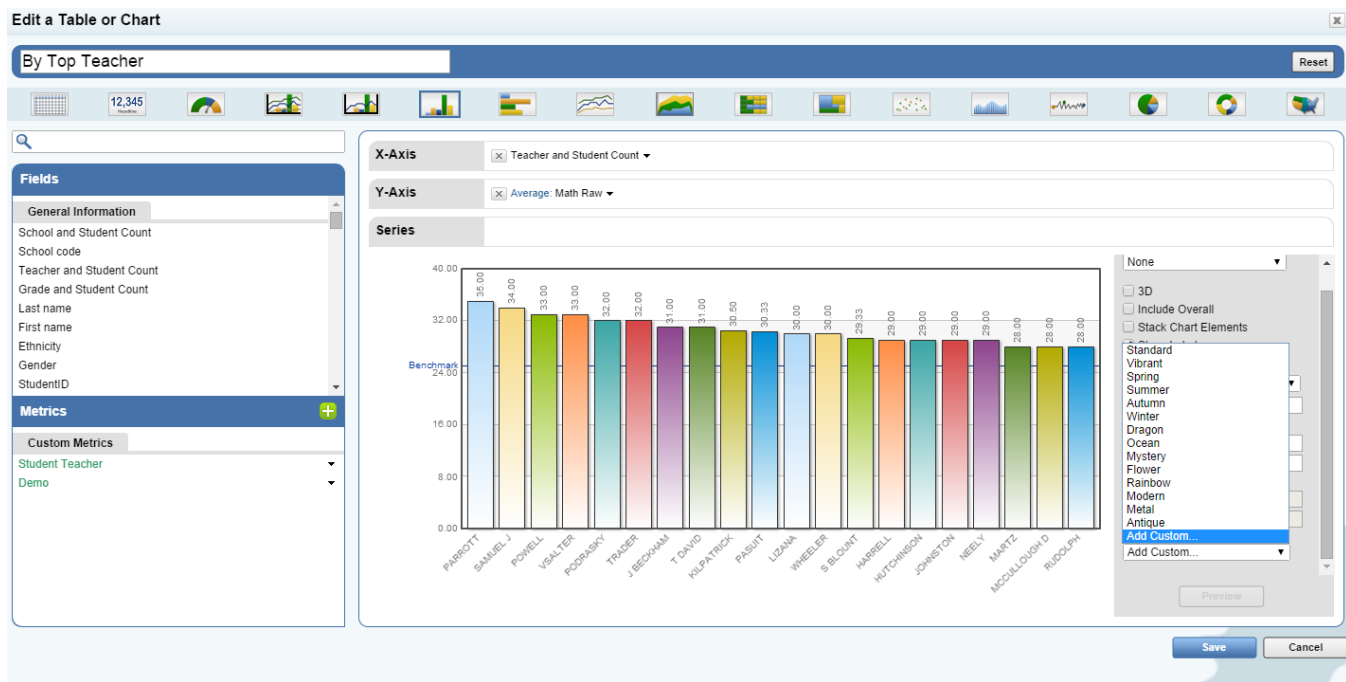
Edit a Table or Chart

By Top Teacher

Reset

12,345

Fields

General Information

School and Student Count
School code
Teacher and Student Count
Grade and Student Count
Last name
First name
Ethnicity
Gender
StudentID

Metrics

Custom Metrics

Student Teacher
Demo

X-Axis
Teacher and Student Count

Y-Axis
Average: Math Raw

Series

40.00
32.00
24.00
16.00
8.00
0.00
Benchmark

35.00
34.00
33.00
33.00
32.00
32.00
31.00
31.00
30.50
30.33
30.00
30.00
29.33
29.00
29.00
29.00
29.00
28.00
28.00
28.00

PARROTT
SAMUEL J
POWELL
VSALTER
PODRASKY
TRADER
J BECKHAM
T DAVID
KILPATRICK
PASUIT
LIZANA
WHEELER
S BLOUNT
HARRELL
HUTCHINSON
JOHNSTON
NEELY
MARTZ
MCCULLOUGH D
RUDOLPH

None
3D
Include Overall
Stack Chart Elements
Standard
Vibrant
Spring
Summer
Autumn
Winter
Dragon
Ocean
Mystery
Flower
Rainbow
Modern
Metal
Antique
Add Custom...
Add Custom...

Preview

Save
Cancel